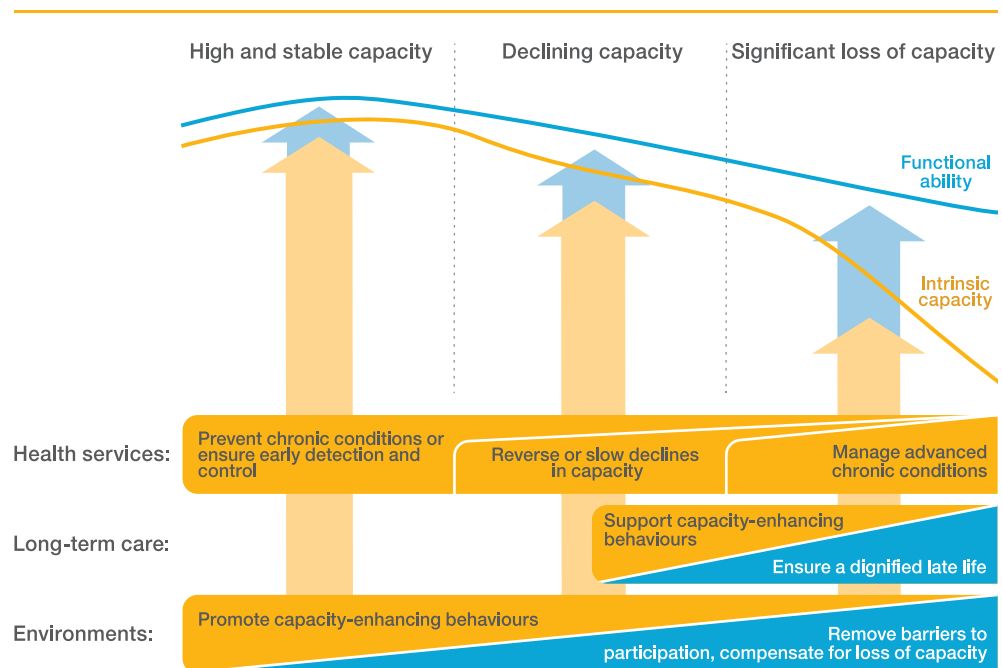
High and stable capacity

Declining capacity

Significant loss of capacity

Functional ability

Intrinsic capacity

Health services:

Prevent chronic conditions or ensure early detection and control

Reverse or slow declines in capacity

Manage advanced chronic conditions

Long-term care:

Support capacity-enhancing behaviours

Ensure a dignified late life

Environments:

Promote capacity-enhancing behaviours

Remove barriers to participation, compensate for loss of capacity